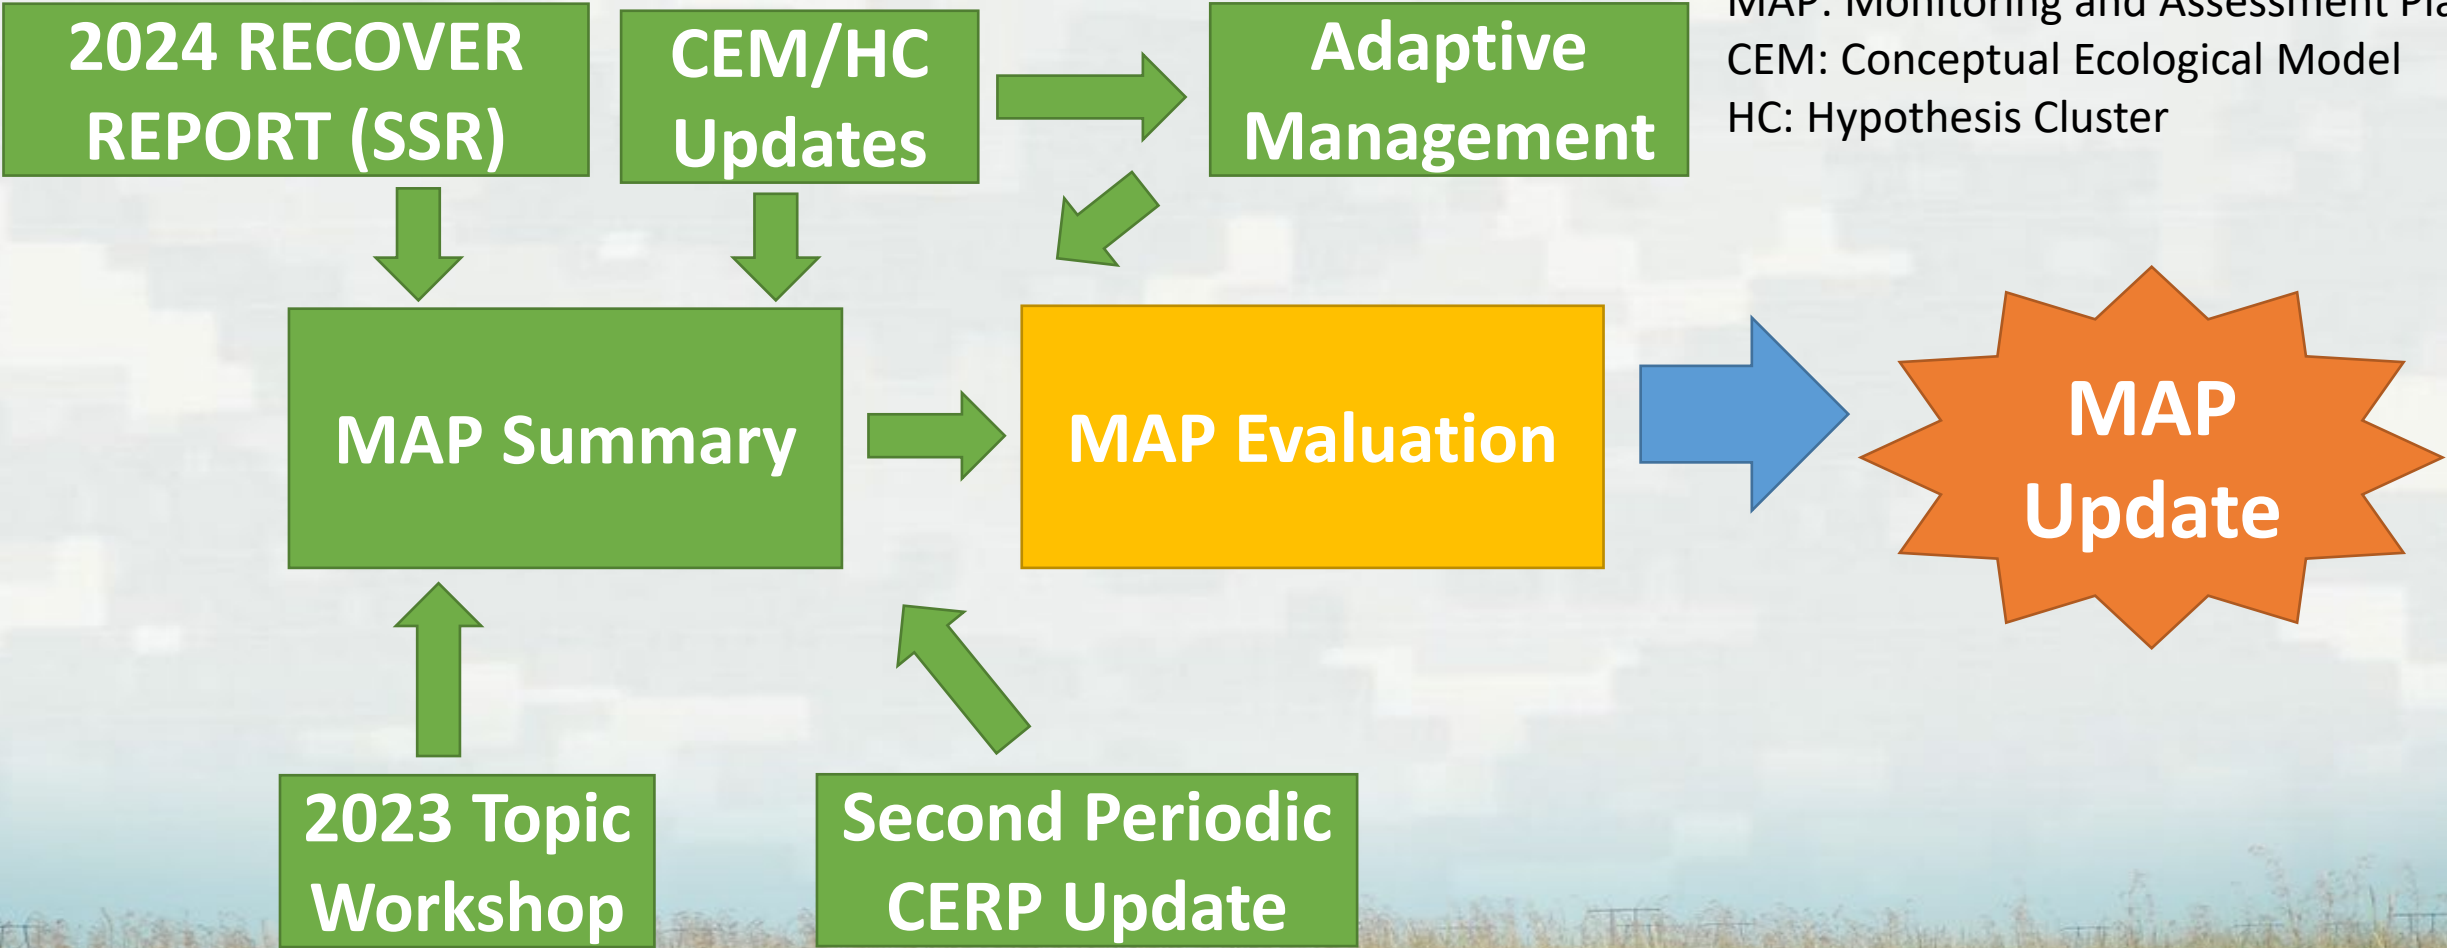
2024 RECOVER REPORT (SSR)

CEM/HC Updates

Adaptive Management

MAP: Monitoring and Assessment Pla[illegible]
CEM: Conceptual Ecological Model
HC: Hypothesis Cluster

MAP Summary

MAP Evaluation

MAP Update

2023 Topic Workshop

Second Periodic CERP Update